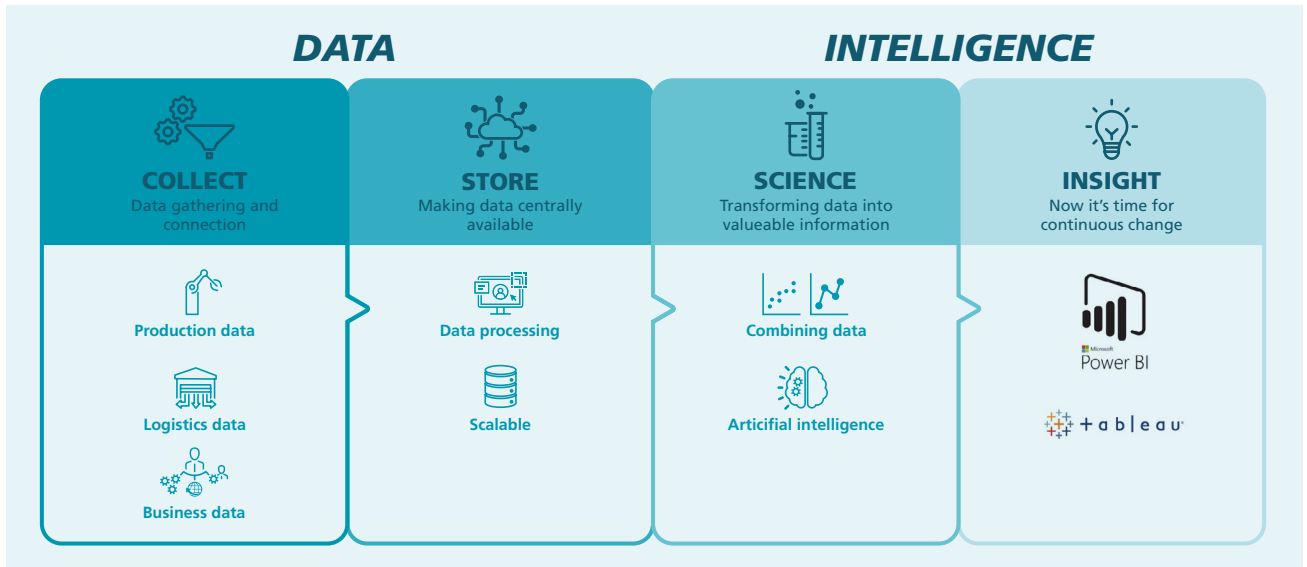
DATA

INTELLIGENCE

COLLECT
Data gathering and connection

STORE
Making data centrally available

SCIENCE
Transforming data into valueable information

INSIGHT
Now it's time for continuous change

Production data

Logistics data

Business data

Data processing

Scalable

Combining data

Artificial intelligence

Microsoft
Power BI

+ a b | e a u